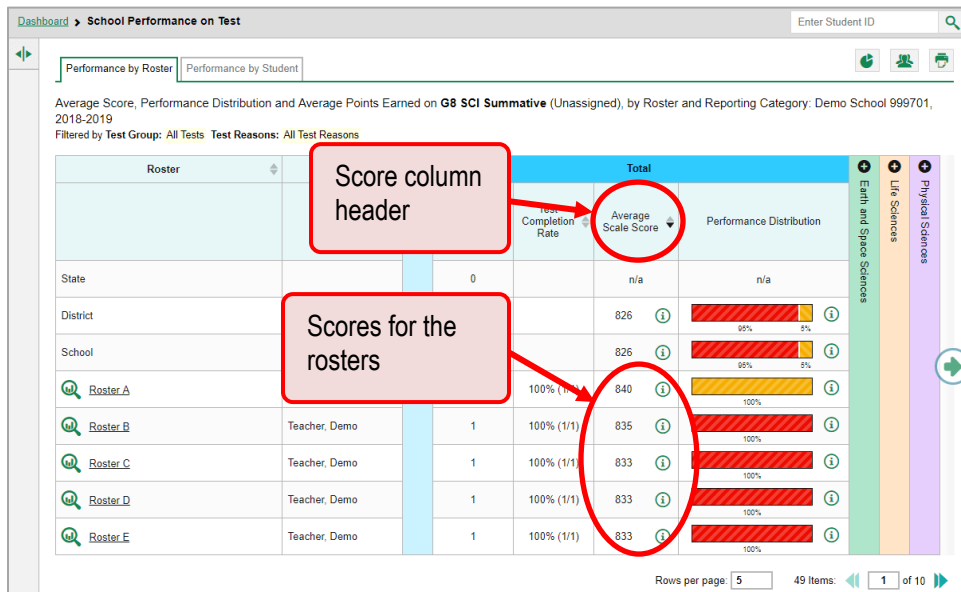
Dashboard > School Performance on Test

Enter Student ID

Performance by Roster | Performance by Student

Average Score, Performance Distribution and Average Points Earned on **G8 SCI Summative** (Unassigned), by Roster and Reporting Category: Demo School 999701, 2018-2019

Filtered by Test Group: All Tests Test Reasons: All Test Reasons

Score column header

Scores for the rosters

| Roster | | | Test Completion Rate | Average Scale Score | Performance Distribution |
|---|---|---|---|---|---|
| State | | 0 | | n/a | n/a |
| District | | | | 826 | 95% 5% |
| School | | | | 826 | 95% 5% |
| Roster A | | | 100% (1/1) | 840 | 100% |
| Roster B | Teacher, Demo | 1 | 100% (1/1) | 835 | 100% |
| Roster C | Teacher, Demo | 1 | 100% (1/1) | 833 | 100% |
| Roster D | Teacher, Demo | 1 | 100% (1/1) | 833 | 100% |
| Roster E | Teacher, Demo | 1 | 100% (1/1) | 833 | 100% |

Total

Earth and Space Sciences

Life Sciences

Physical Sciences

Rows per page: 5 49 Items: 1 of 10